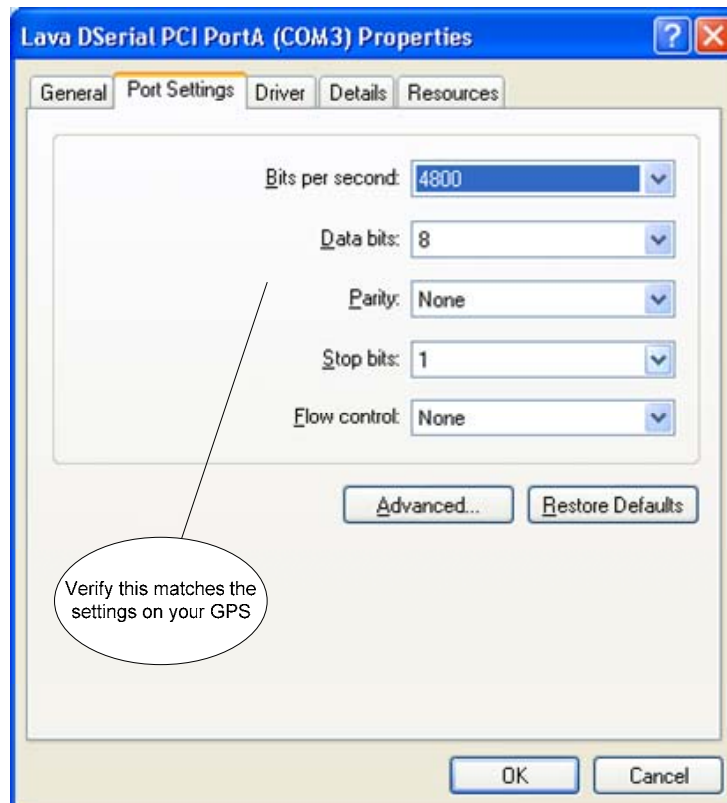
Lava DSerial PCI PortA (COM3) Properties

?

General | Port Settings | Driver | Details | Resources

Bits per second: 4800

Data bits: 8

Parity: None

Stop bits: 1

Flow control: None

Advanced...

Restore Defaults

Verify this matches the settings on your GPS

OK

Cancel